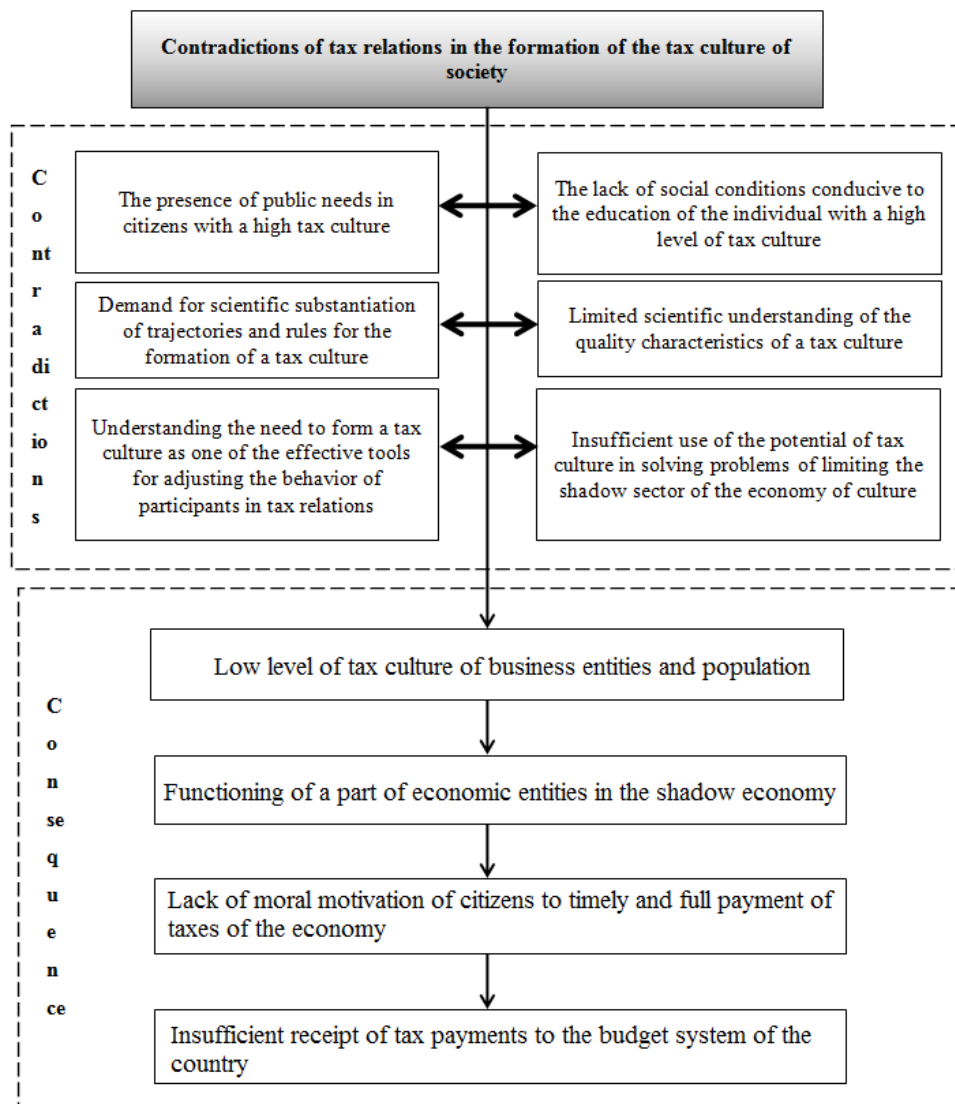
Contradictions of tax relations in the formation of the tax culture of society

C
o
nt
r
a
di
ct
io
n
s

The presence of public needs in citizens with a high tax culture

The lack of social conditions conducive to the education of the individual with a high level of tax culture

Demand for scientific substantiation of trajectories and rules for the formation of a tax culture

Limited scientific understanding of the quality characteristics of a tax culture

Understanding the need to form a tax culture as one of the effective tools for adjusting the behavior of participants in tax relations

Insufficient use of the potential of tax culture in solving problems of limiting the shadow sector of the economy of culture

C
o
n
se
q
u
e
n
ce

Low level of tax culture of business entities and population

Functioning of a part of economic entities in the shadow economy

Lack of moral motivation of citizens to timely and full payment of taxes of the economy

Insufficient receipt of tax payments to the budget system of the country